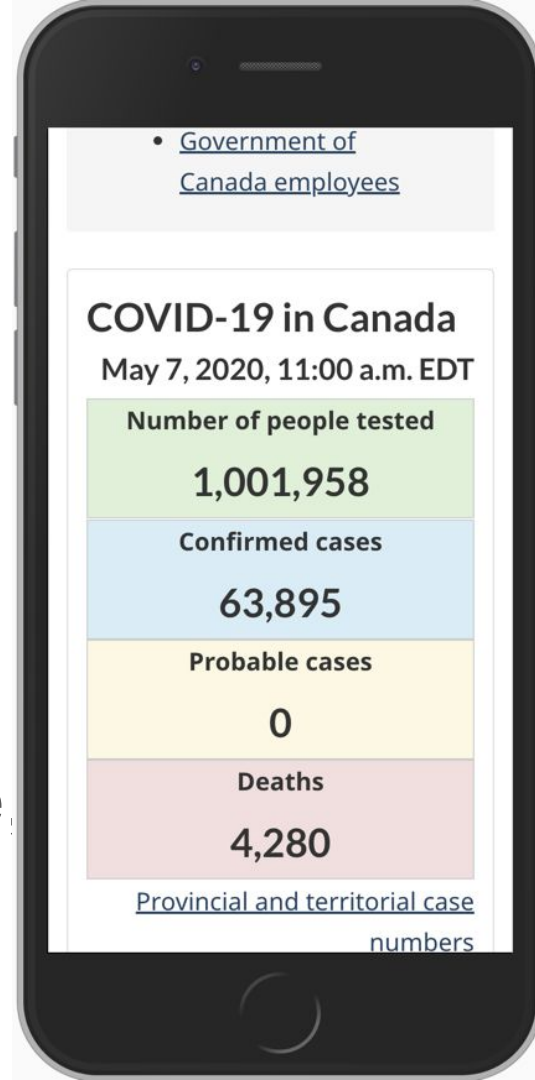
• Government of Canada employees

COVID-19 in Canada

May 7, 2020, 11:00 a.m. EDT

| Number of people tested |
|---|
| 1,001,958 |
| Confirmed cases |
| 63,895 |
| Probable cases |
| 0 |
| Deaths |
| 4,280 |

Provincial and territorial case numbers